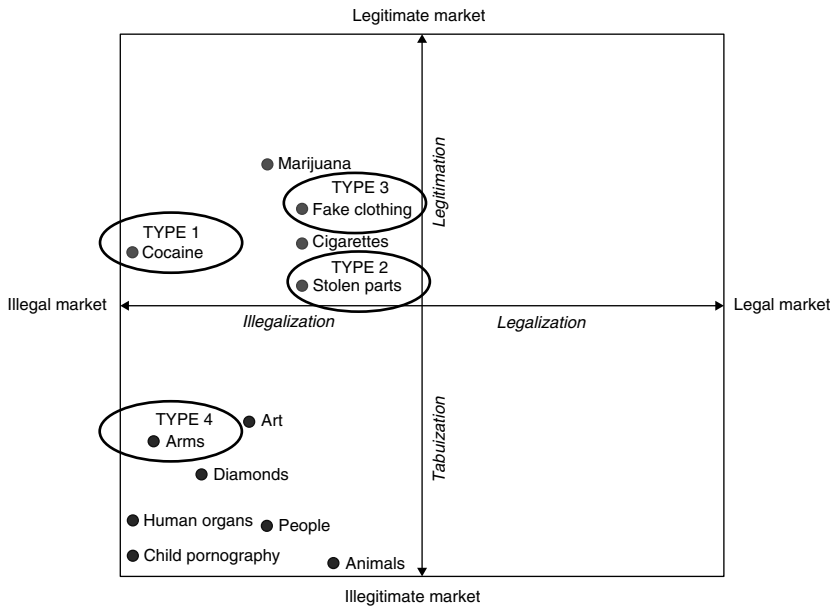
Legitimate market

Marijuana

TYPE 3
Fake clothing

Legitimation

TYPE 1
Cocaine

Cigarettes

TYPE 2
Stolen parts

Illegal market

Legal market

Illegalization

Legalization

TYPE 4
Arms

Art

Tabuization

Diamonds

Human organs

People

Child pornography

Animals

Illegitimate market